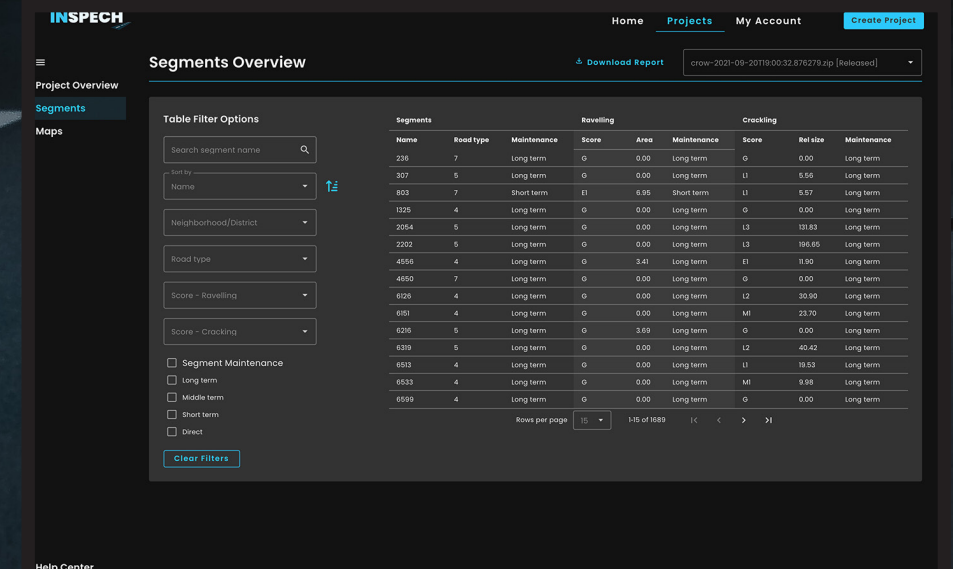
INSPECH

Home Projects My Account Create Project

Project Overview
Segments
Maps

Help Center

Segments Overview

Download Report

crow-2021-09-20T19:00:32.876279.zip [Released]

Table Filter Options

Search segment name

Sort by
Name

Neighborhood/District

Road type

Score - Ravelling

Score - Cracking

Segment Maintenance
Long term
Middle term
Short term
Direct

Clear Filters

| Segments | | | Ravelling | | | Cracking | | |
|---|---|---|---|---|---|---|---|---|
| Name | Road type | Maintenance | Score | Area | Maintenance | Score | Rel size | Maintenance |
| 236 | 7 | Long term | G | 0.00 | Long term | G | 0.00 | Long term |
| 307 | 5 | Long term | G | 0.00 | Long term | L1 | 5.56 | Long term |
| 803 | 7 | Short term | E1 | 6.95 | Short term | L1 | 5.57 | Long term |
| 1325 | 4 | Long term | G | 0.00 | Long term | G | 0.00 | Long term |
| 2054 | 5 | Long term | G | 0.00 | Long term | L3 | 131.83 | Long term |
| 2202 | 5 | Long term | G | 0.00 | Long term | L3 | 196.65 | Long term |
| 4556 | 4 | Long term | G | 3.41 | Long term | E1 | 11.90 | Long term |
| 4650 | 7 | Long term | G | 0.00 | Long term | G | 0.00 | Long term |
| 6126 | 4 | Long term | G | 0.00 | Long term | L2 | 30.90 | Long term |
| 6151 | 4 | Long term | G | 0.00 | Long term | M1 | 23.70 | Long term |
| 6216 | 5 | Long term | G | 3.69 | Long term | G | 0.00 | Long term |
| 6319 | 5 | Long term | G | 0.00 | Long term | L2 | 40.42 | Long term |
| 6513 | 4 | Long term | G | 0.00 | Long term | L1 | 19.53 | Long term |
| 6533 | 4 | Long term | G | 0.00 | Long term | M1 | 9.98 | Long term |
| 6599 | 4 | Long term | G | 0.00 | Long term | G | 0.00 | Long term |

Rows per page 15 1-15 of 1689